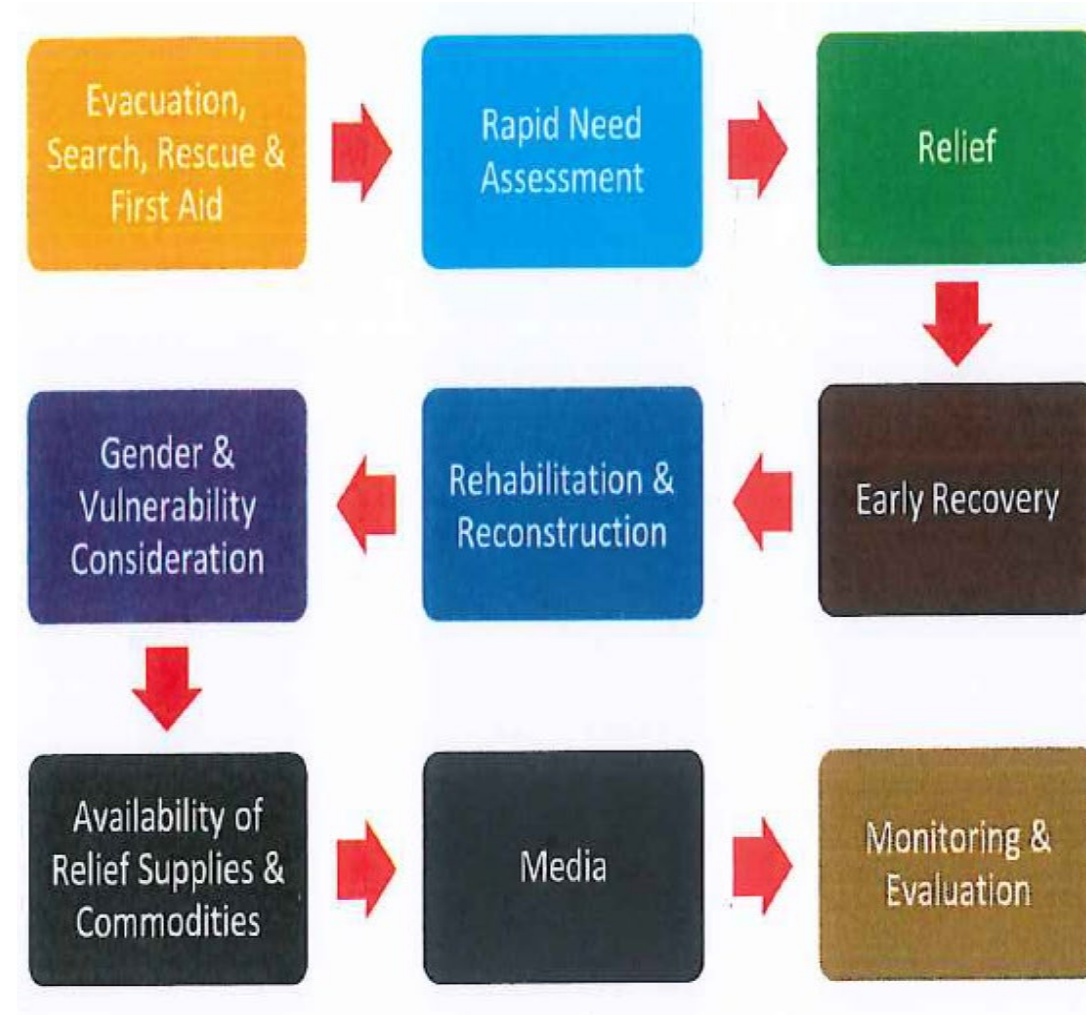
Evacuation, Search, Rescue & First Aid

Rapid Need Assessment

Relief

Early Recovery

Rehabilitation & Reconstruction

Gender & Vulnerability Consideration

Availability of Relief Supplies & Commodities

Media

Monitoring & Evaluation